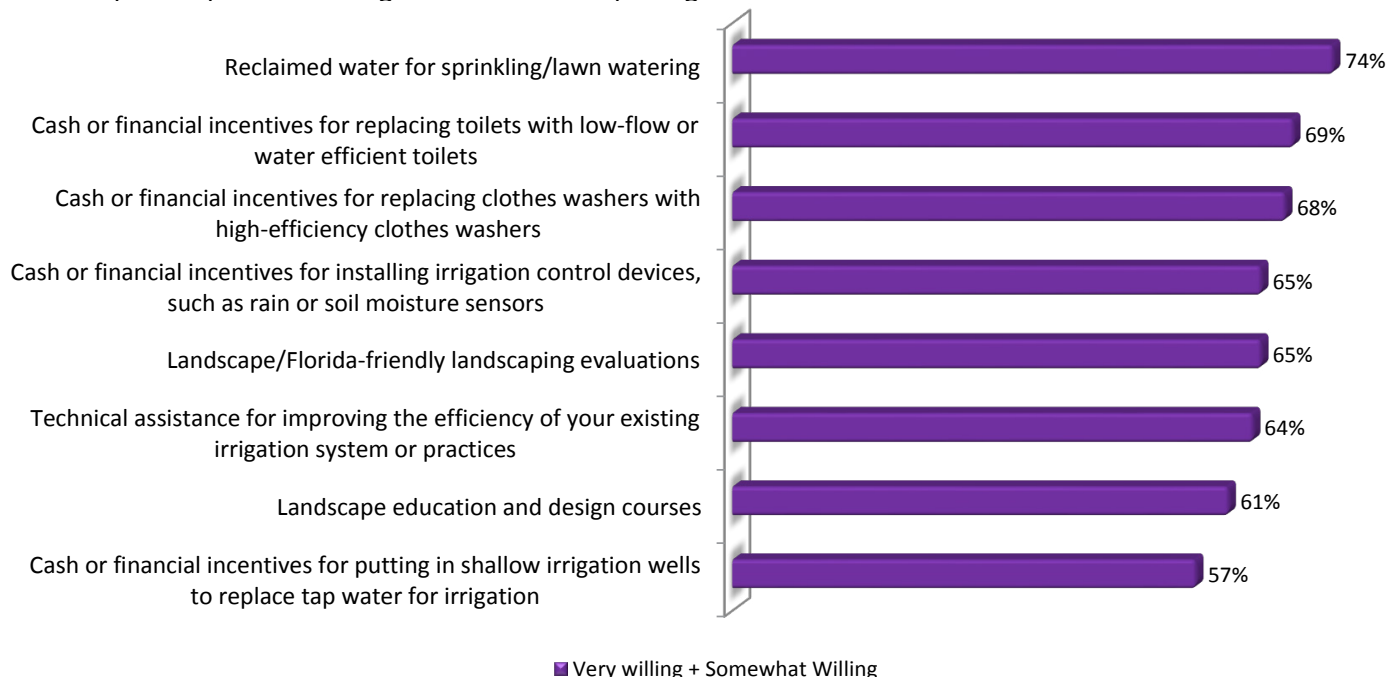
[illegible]

Reclaimed water for sprinkling/lawn watering 74%

Cash or financial incentives for replacing toilets with low-flow or water efficient toilets 69%

Cash or financial incentives for replacing clothes washers with high-efficiency clothes washers 68%

Cash or financial incentives for installing irrigation control devices, such as rain or soil moisture sensors 65%

Landscape/Florida-friendly landscaping evaluations 65%

Technical assistance for improving the efficiency of your existing irrigation system or practices 64%

Landscape education and design courses 61%

Cash or financial incentives for putting in shallow irrigation wells to replace tap water for irrigation 57%

Very willing + Somewhat Willing